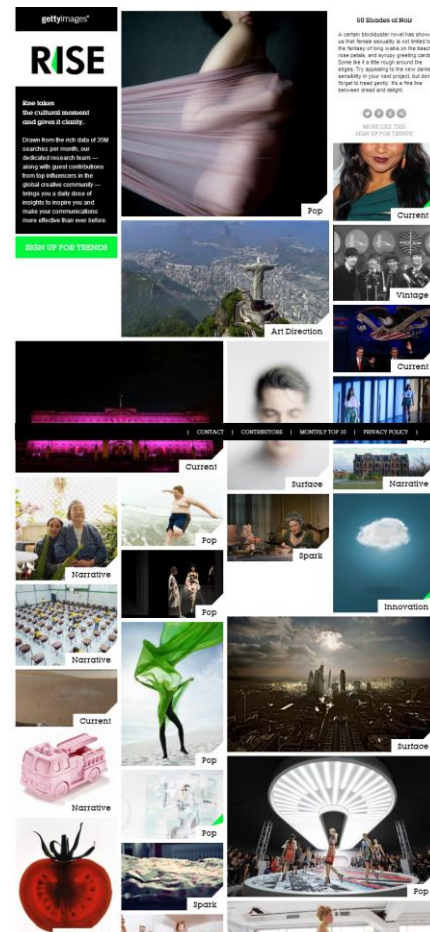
gettyimages®

RISE

Rise takes the cultural moment and gives it clarity.

Drawn from the rich data of 35M searches per month, our dedicated research team — along with guest contributions from top influencers in the global creative community — brings you a daily dose of insights to inspire you and make your communications more effective than ever before.

SIGN UP FOR TRENDS

Pop

50 Shades of Noir

A certain blockbuster novel has shown us that female sexuality is not limited to the fantasy of long walks on the beach, rose petals, and syrupy greeting cards. Some like it a little rough around the edges. Try appealing to the new dark sensuality in your next project, but don't forget to tread gently. It's a fine line between dread and delight.

MORE LIKE THIS
SIGN UP FOR TRENDS

Current

Art Direction

Vintage

Current

| CONTACT | CONTRIBUTORS | MONTHLY TOP 10 | PRIVACY POLICY |

Current

Surface

Narrative

Narrative

Pop

Spark

Pop

Innovation

Narrative

Current

Surface

Pop

Narrative

Pop

Spark

Pop